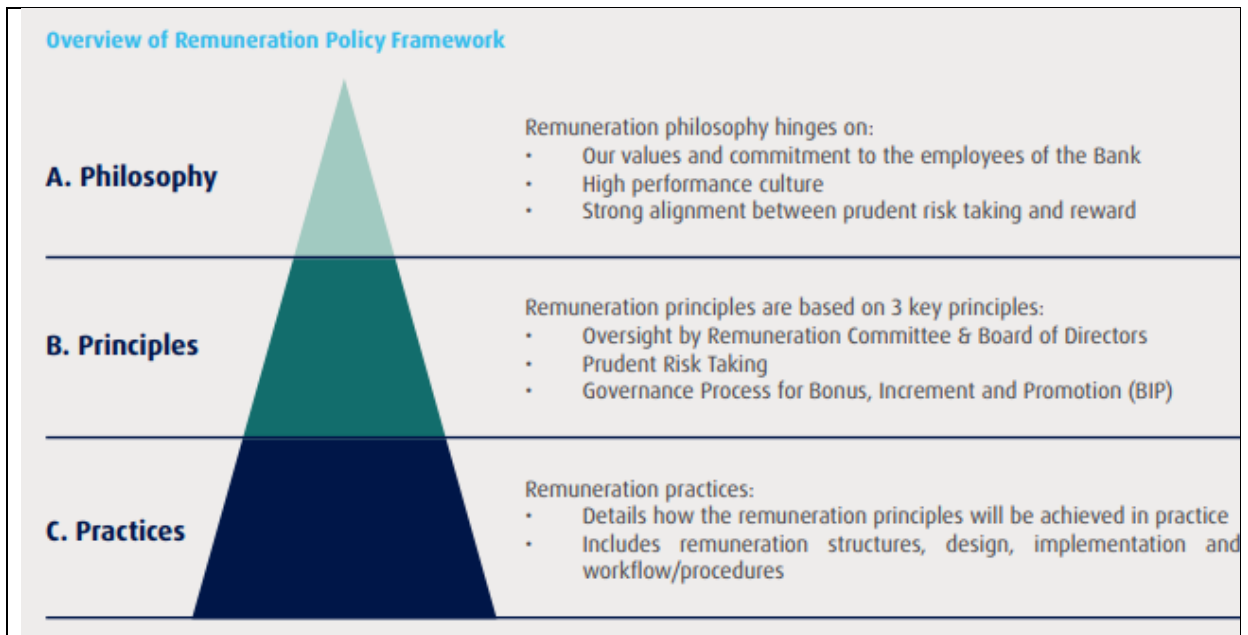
Overview of Remuneration Policy Framework

A. Philosophy

Remuneration philosophy hinges on:
• Our values and commitment to the employees of the Bank
• High performance culture
• Strong alignment between prudent risk taking and reward

B. Principles

Remuneration principles are based on 3 key principles:
• Oversight by Remuneration Committee & Board of Directors
• Prudent Risk Taking
• Governance Process for Bonus, Increment and Promotion (BIP)

C. Practices

Remuneration practices:
• Details how the remuneration principles will be achieved in practice
• Includes remuneration structures, design, implementation and workflow/procedures